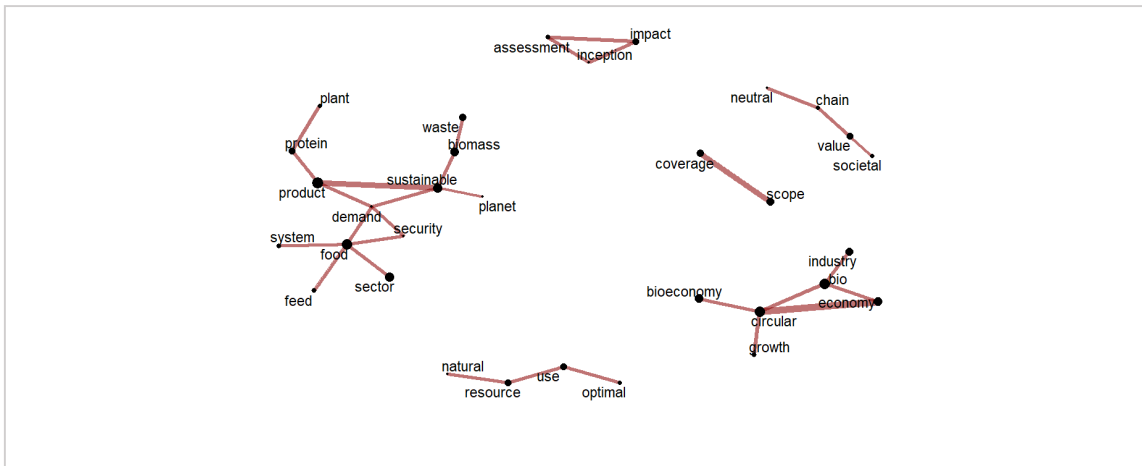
impact
assessment
inception

plant
waste
protein
biomass
sustainable
product
planet
demand
security
system
food
sector
feed

neutral
chain
value
societal

coverage
scope

industry
bio
bioeconomy
economy
circular
growth

natural
use
resource
optimal